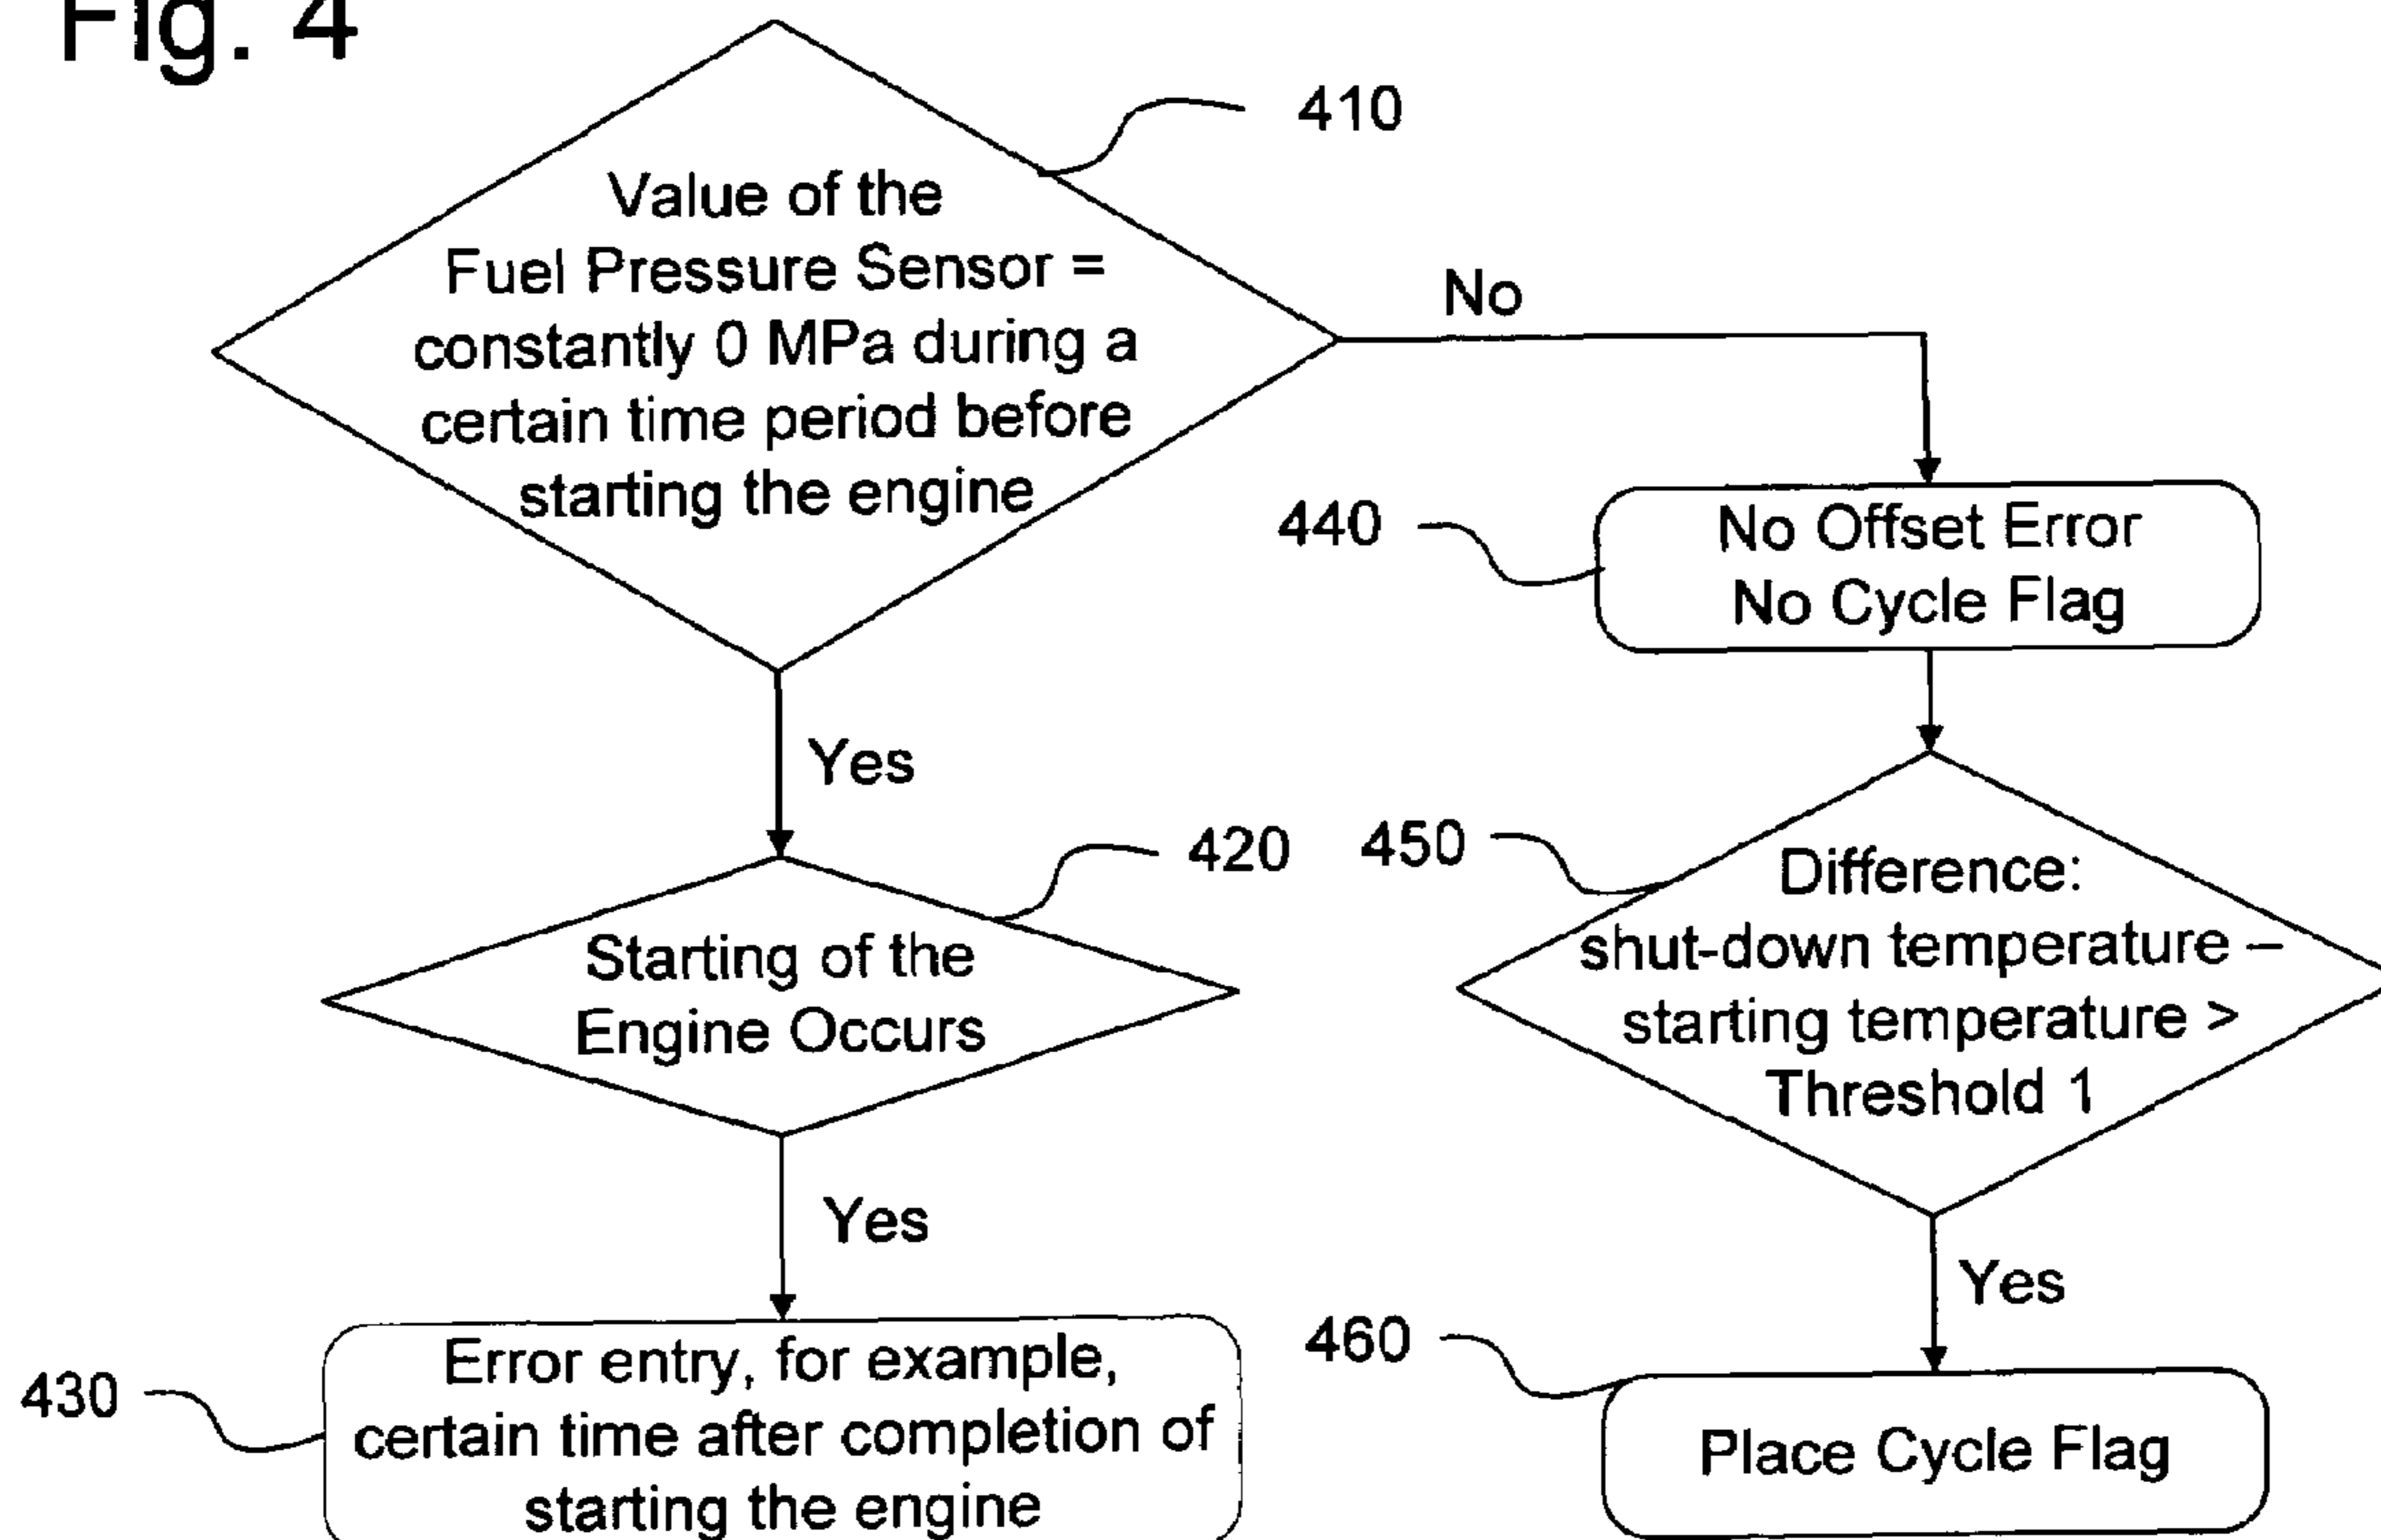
Fig. 4

410

Value of the Fuel Pressure Sensor = constantly 0 MPa during a certain time period before starting the engine

No

440

No Offset Error
No Cycle Flag

Yes

420

Starting of the Engine Occurs

450

Difference: shut-down temperature – starting temperature > Threshold 1

Yes

Yes

460

430

Error entry, for example, certain time after completion of starting the engine

Place Cycle Flag